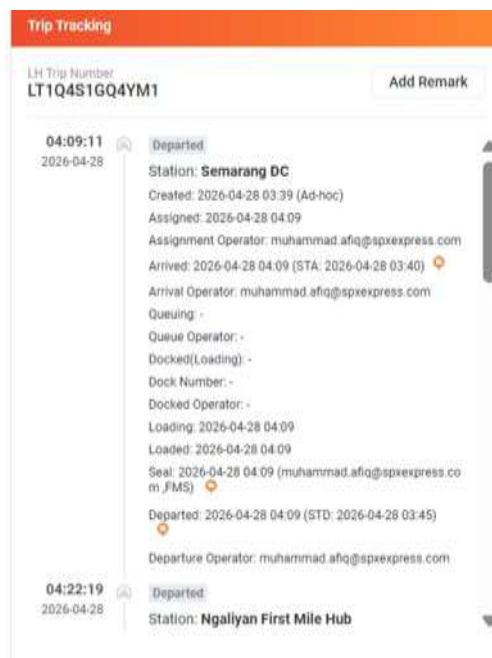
Trip Tracking

LH Trip Number
LT1Q4S1GQ4YM1

Add Remark

04:09:11
2026-04-28

Departed

Station: Semarang DC

Created: 2026-04-28 03:39 (Ad-hoc)

Assigned: 2026-04-28 04:09

Assignment Operator: muhammad.afiq@spxexpress.com

Arrived: 2026-04-28 04:09 (STA: 2026-04-28 03:40)

Arrival Operator: muhammad.afiq@spxexpress.com

Queuing: -

Queue Operator: -

Docked(Loading): -

Dock Number: -

Docked Operator: -

Loading: 2026-04-28 04:09

Loaded: 2026-04-28 04:09

Seal: 2026-04-28 04:09 (muhammad.afiq@spxexpress.com,FMS)

Departed: 2026-04-28 04:09 (STD: 2026-04-28 03:45)

Departure Operator: muhammad.afiq@spxexpress.com

04:22:19
2026-04-28

Departed

Station: Ngaliyan First Mile Hub